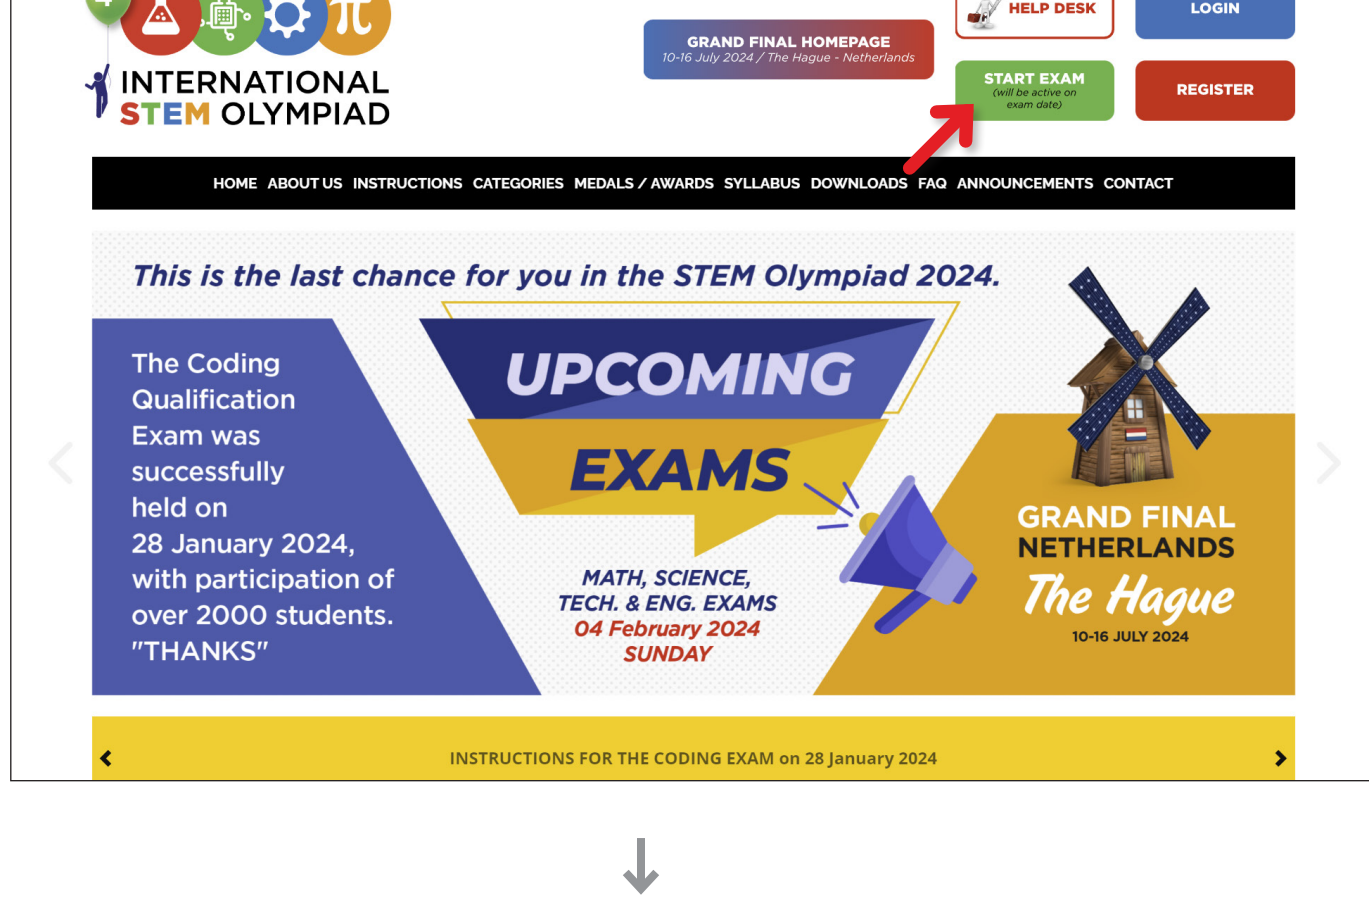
INTERNATIONAL STEM OLYMPIAD

GRAND FINAL HOMEPAGE
10-16 July 2024 / The Hague - Netherlands

HELP DESK

LOGIN

START EXAM
(will be active on exam date)

REGISTER

HOME ABOUT US INSTRUCTIONS CATEGORIES MEDALS / AWARDS SYLLABUS DOWNLOADS FAQ ANNOUNCEMENTS CONTACT

This is the last chance for you in the STEM Olympiad 2024.

The Coding Qualification Exam was successfully held on 28 January 2024, with participation of over 2000 students. "THANKS"

UPCOMING EXAMS

MATH, SCIENCE, TECH. & ENG. EXAMS
04 February 2024
SUNDAY

GRAND FINAL NETHERLANDS
The Hague
10-16 JULY 2024

INSTRUCTIONS FOR THE CODING EXAM on 28 January 2024